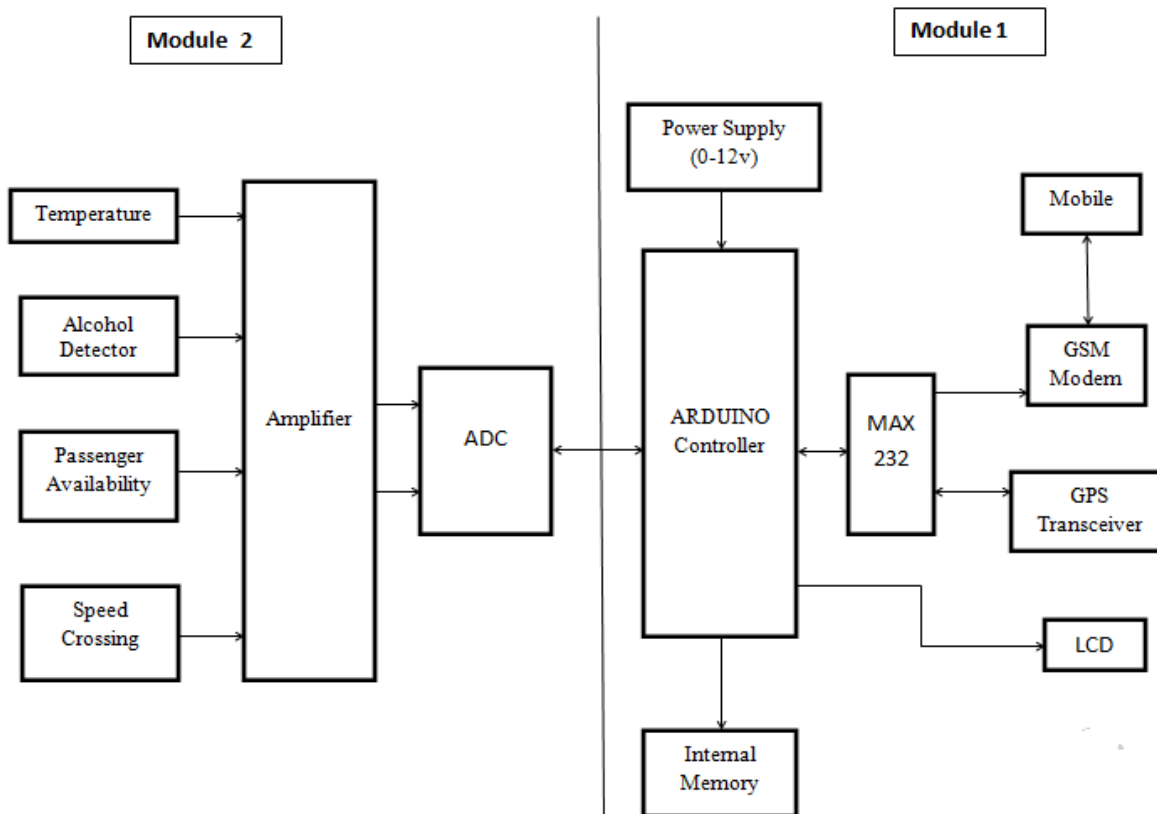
Module 2

Module 1

Power Supply (0-12v)

Mobile

Temperature

Alcohol Detector

GSM Modem

Amplifier

ADC

ARDUINO Controller

MAX 232

Passenger Availability

GPS Transceiver

Speed Crossing

LCD

Internal Memory